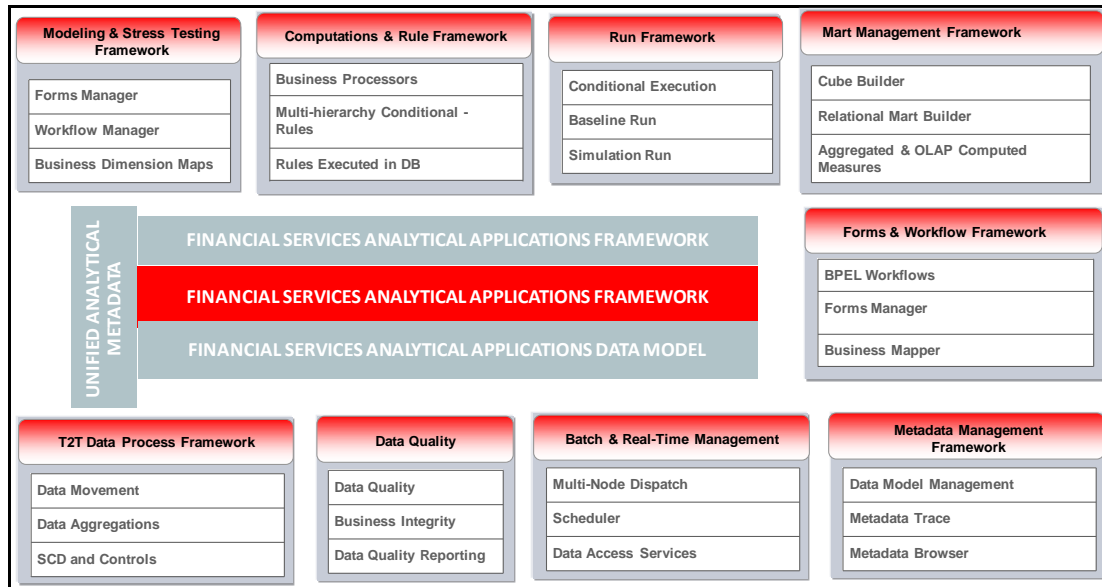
Modeling & Stress Testing Framework

Forms Manager

Workflow Manager

Business Dimension Maps

Computations & Rule Framework

Business Processors

Multi-hierarchy Conditional - Rules

Rules Executed in DB

Run Framework

Conditional Execution

Baseline Run

Simulation Run

Mart Management Framework

Cube Builder

Relational Mart Builder

Aggregated & OLAP Computed Measures

UNIFIED ANALYTICAL METADATA

FINANCIAL SERVICES ANALYTICAL APPLICATIONS FRAMEWORK

FINANCIAL SERVICES ANALYTICAL APPLICATIONS FRAMEWORK

FINANCIAL SERVICES ANALYTICAL APPLICATIONS DATA MODEL

Forms & Workflow Framework

BPEL Workflows

Forms Manager

Business Mapper

T2T Data Process Framework

Data Movement

Data Aggregations

SCD and Controls

Data Quality

Data Quality

Business Integrity

Data Quality Reporting

Batch & Real-Time Management

Multi-Node Dispatch

Scheduler

Data Access Services

Metadata Management Framework

Data Model Management

Metadata Trace

Metadata Browser